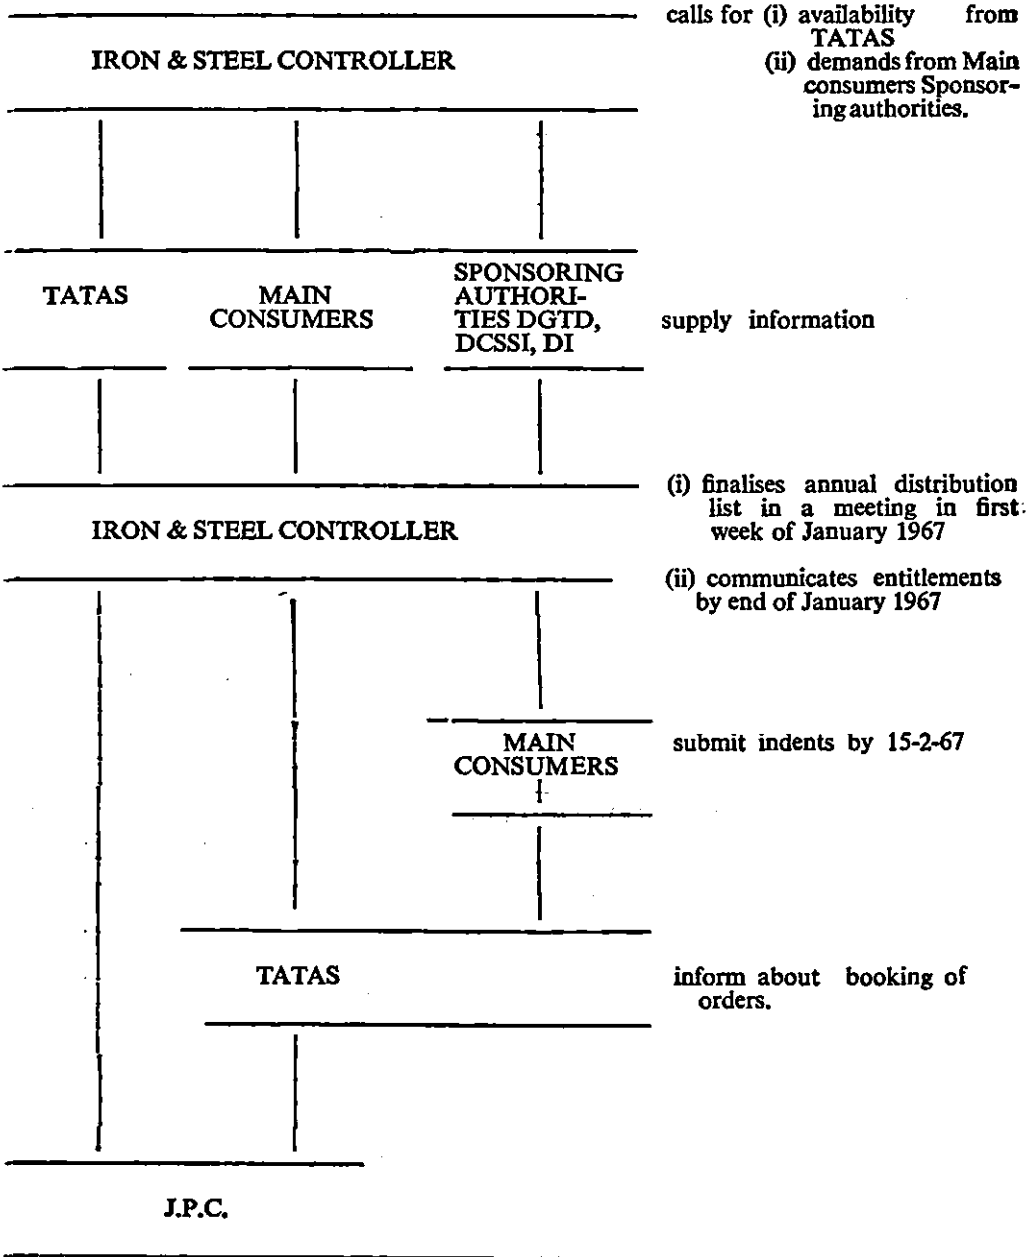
IRON & STEEL CONTROLLER

calls for (i) availability from TATAS
(ii) demands from Main consumers Sponsoring authorities.

TATAS

MAIN CONSUMERS

SPONSORING AUTHORITIES DGTD, DCSSI, DI

supply information

IRON & STEEL CONTROLLER

(i) finalises annual distribution list in a meeting in first week of January 1967

(ii) communicates entitlements by end of January 1967

MAIN CONSUMERS

submit indents by 15-2-67

TATAS

inform about booking of orders.

J.P.C.